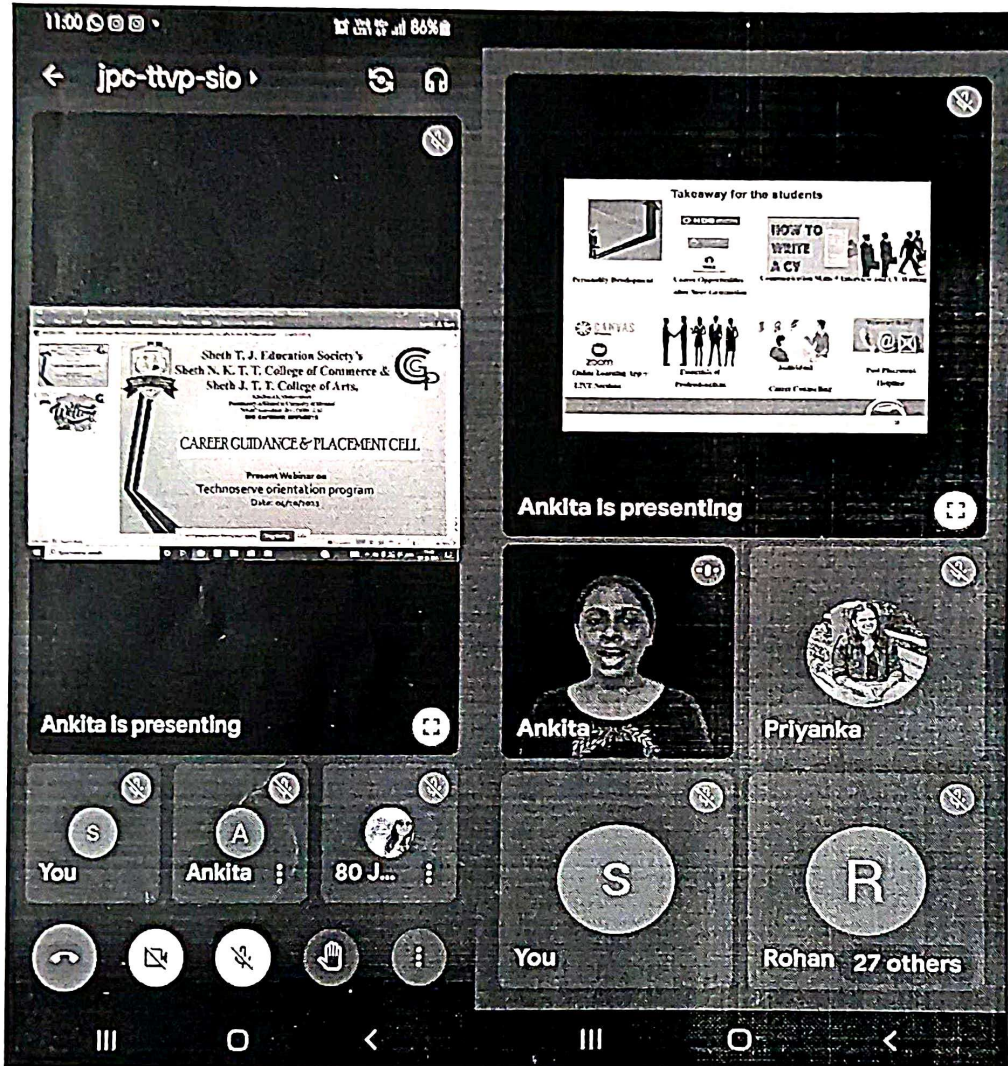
11:00

86%

jpc-ttvp-sio

Sheth T. J. Education Society's
Sheth N. K. T. T. College of Commerce &
Sheth J. T. T. College of Arts,

CAREER GUIDANCE & PLACEMENT CELL

Present Webinar on
Technoserve orientation program
Date: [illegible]

Ankita is presenting

S
You

A
Ankita

80 J...

Takeaway for the students

Personality Development

Career Opportunities after Your Graduation

HOW TO WRITE A CV

Communication Skills + Interview and CV Writing

CANVAS

zoom

Online Learning App + LIVE Sessions

Essentials of Professionalism

Individual Career Counselling

Post Placement Helpline

Ankita is presenting

Ankita

Priyanka

S
You

R
Rohan 27 others